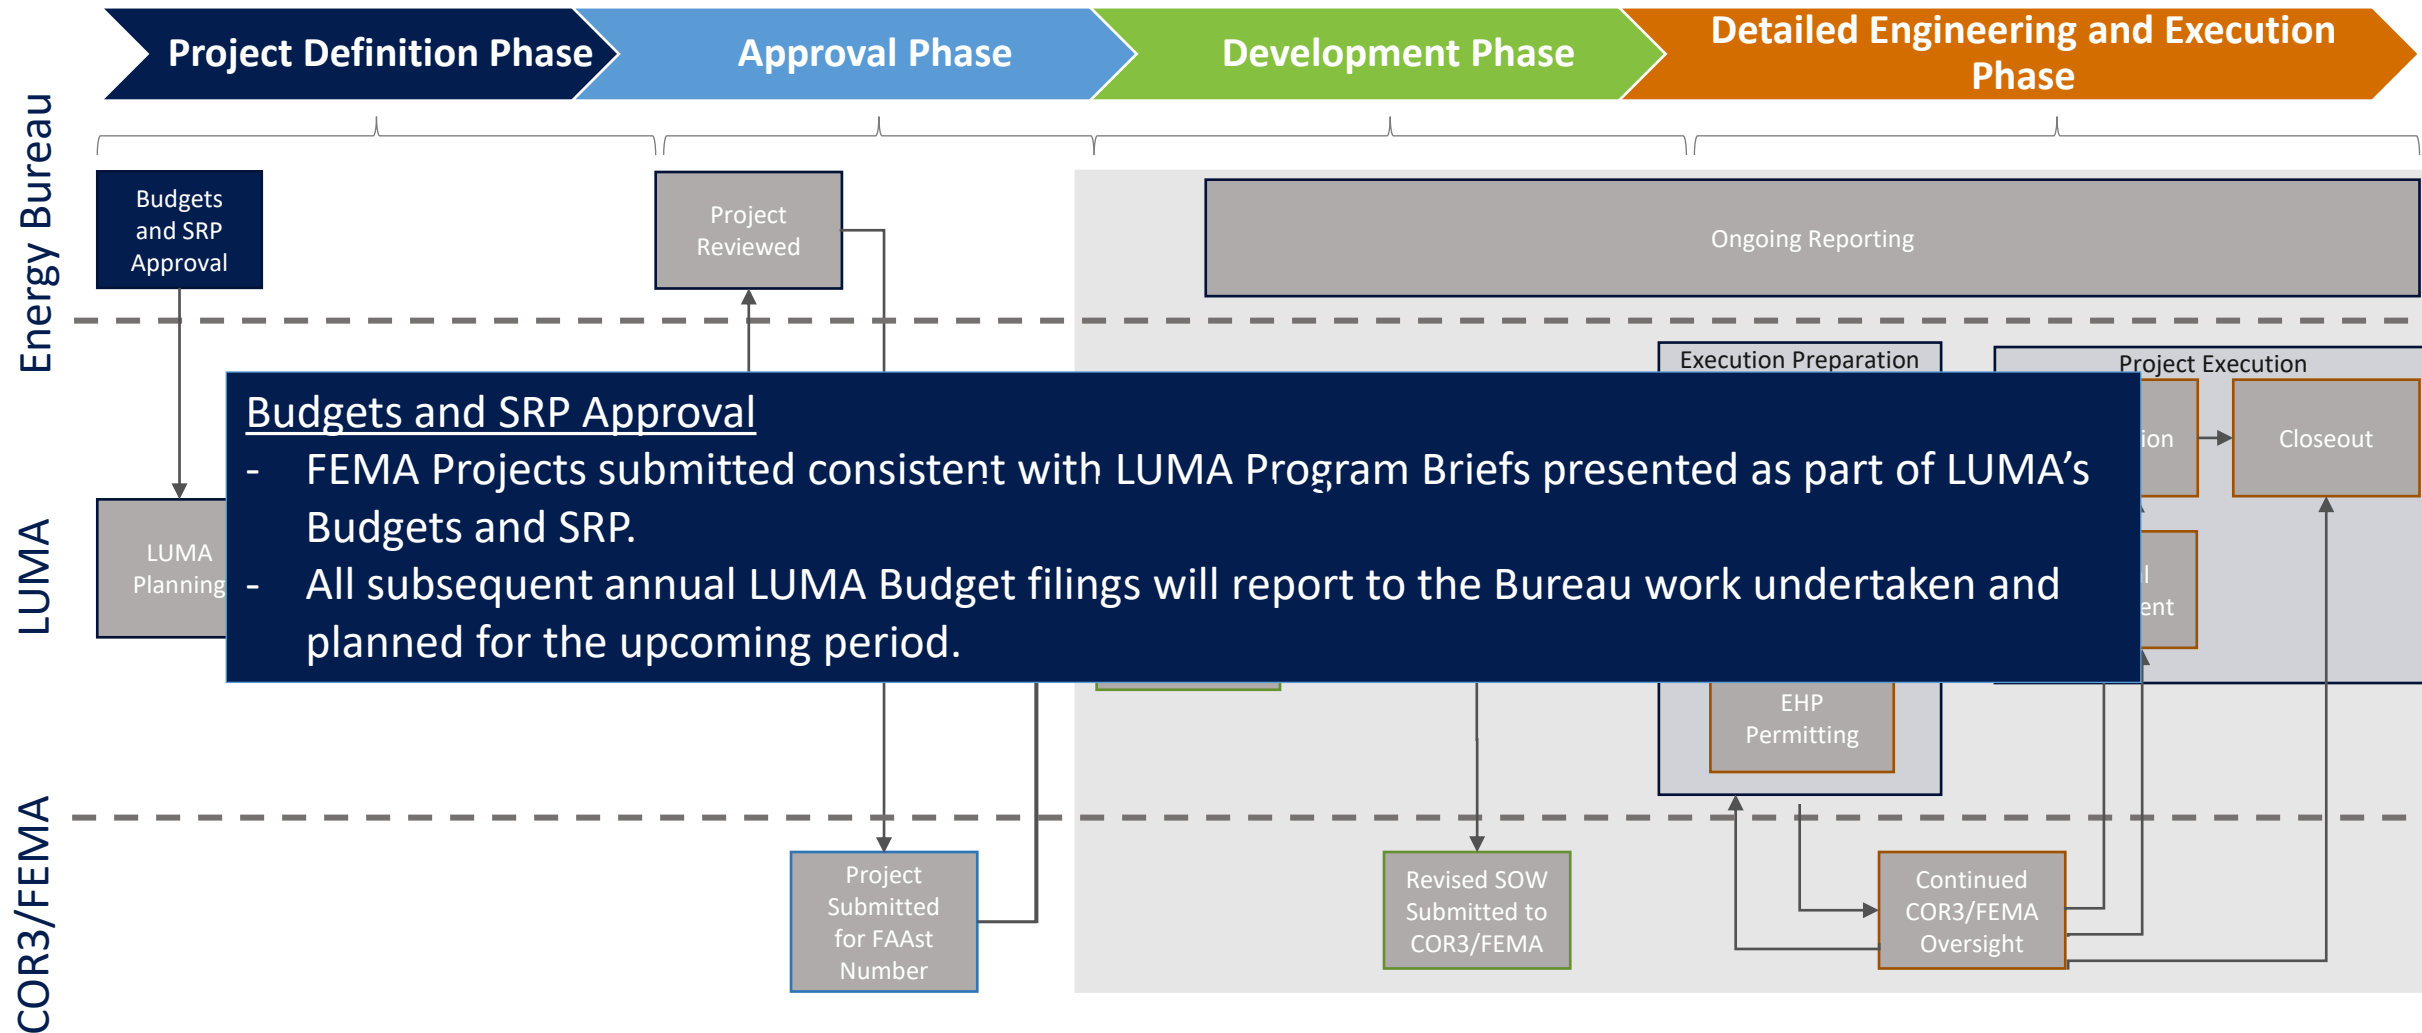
Project Definition Phase

Approval Phase

Development Phase

Detailed Engineering and Execution Phase

Energy Bureau

LUMA

COR3/FEMA

Budgets and SRP Approval

Project Reviewed

Ongoing Reporting

Execution Preparation

Project Execution

ion

Closeout

LUMA Planning

l
ent

Budgets and SRP Approval

- FEMA Projects submitted consistent with LUMA Program Briefs presented as part of LUMA's Budgets and SRP.

- All subsequent annual LUMA Budget filings will report to the Bureau work undertaken and planned for the upcoming period.

EHP Permitting

Project Submitted for FAAst Number

Revised SOW Submitted to COR3/FEMA

Continued COR3/FEMA Oversight